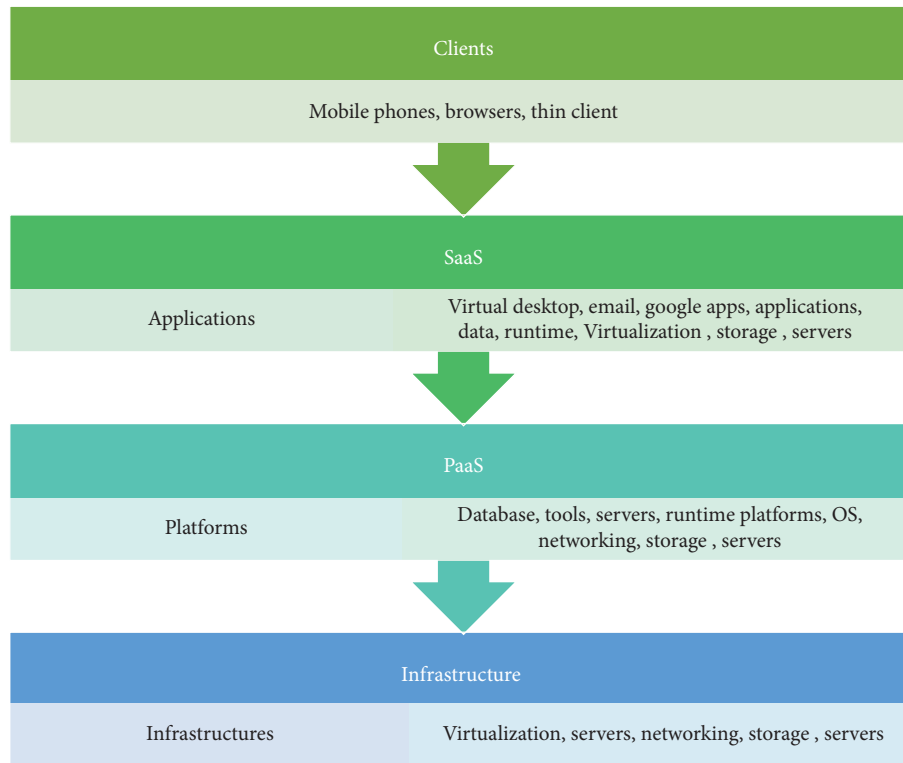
Clients

Mobile phones, browsers, thin client

SaaS

Applications

Virtual desktop, email, google apps, applications, data, runtime, Virtualization , storage , servers

PaaS

Platforms

Database, tools, servers, runtime platforms, OS, networking, storage , servers

Infrastructure

Infrastructures

Virtualization, servers, networking, storage , servers